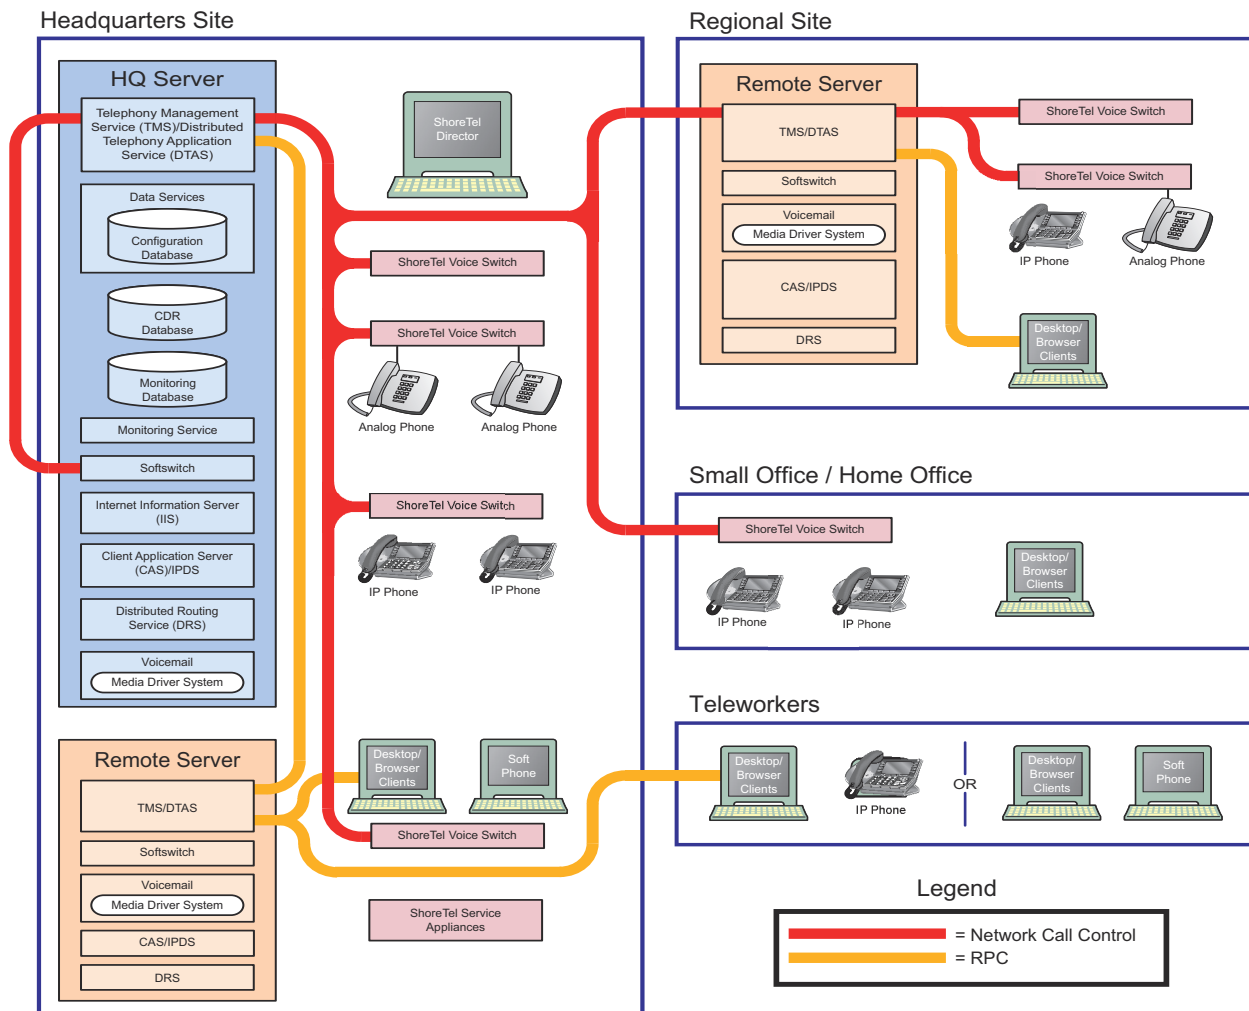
Headquarters Site

HQ Server

Telephony Management Service (TMS)/Distributed Telephony Application Service (DTAS)

Data Services

Configuration Database

CDR Database

Monitoring Database

Monitoring Service

Softswitch

Internet Information Server (IIS)

Client Application Server (CAS)/IPDS

Distributed Routing Service (DRS)

Voicemail

Media Driver System

ShoreTel Director

ShoreTel Voice Switch

ShoreTel Voice Switch

Analog Phone

Analog Phone

ShoreTel Voice Switch

IP Phone

IP Phone

Remote Server

TMS/DTAS

Softswitch

Voicemail

Media Driver System

CAS/IPDS

DRS

Desktop/ Browser Clients

Soft Phone

ShoreTel Voice Switch

ShoreTel Service Appliances

Regional Site

Remote Server

TMS/DTAS

Softswitch

Voicemail

Media Driver System

CAS/IPDS

DRS

ShoreTel Voice Switch

ShoreTel Voice Switch

IP Phone

Analog Phone

Desktop/ Browser Clients

Small Office / Home Office

ShoreTel Voice Switch

IP Phone

IP Phone

Desktop/ Browser Clients

Teleworkers

Desktop/ Browser Clients

IP Phone

OR

Desktop/ Browser Clients

Soft Phone

Legend

= Network Call Control

= RPC